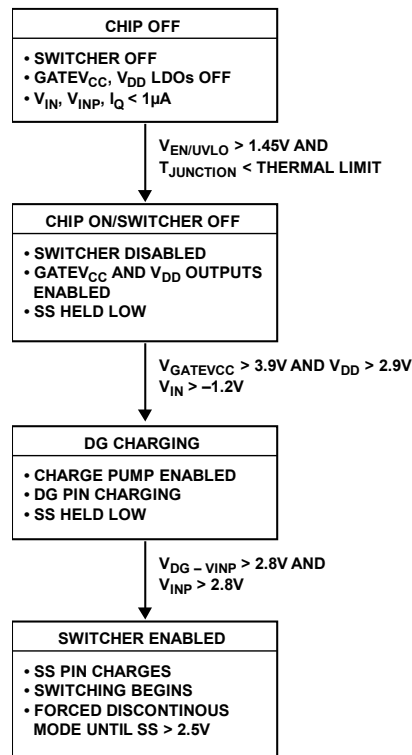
CHIP OFF

• SWITCHER OFF
• GATEV$_{CC}$, V$_{DD}$ LDOs OFF
• V$_{IN}$, V$_{INP}$, I$_{Q}$ < 1µA

V$_{EN/UVLO}$ > 1.45V AND
T$_{JUNCTION}$ < THERMAL LIMIT

CHIP ON/SWITCHER OFF

• SWITCHER DISABLED
• GATEV$_{CC}$ AND V$_{DD}$ OUTPUTS ENABLED
• SS HELD LOW

V$_{GATEVCC}$ > 3.9V AND V$_{DD}$ > 2.9V
V$_{IN}$ > –1.2V

DG CHARGING

• CHARGE PUMP ENABLED
• DG PIN CHARGING
• SS HELD LOW

V$_{DG – VINP}$ > 2.8V AND
V$_{INP}$ > 2.8V

SWITCHER ENABLED

• SS PIN CHARGES
• SWITCHING BEGINS
• FORCED DISCONTINOUS MODE UNTIL SS > 2.5V